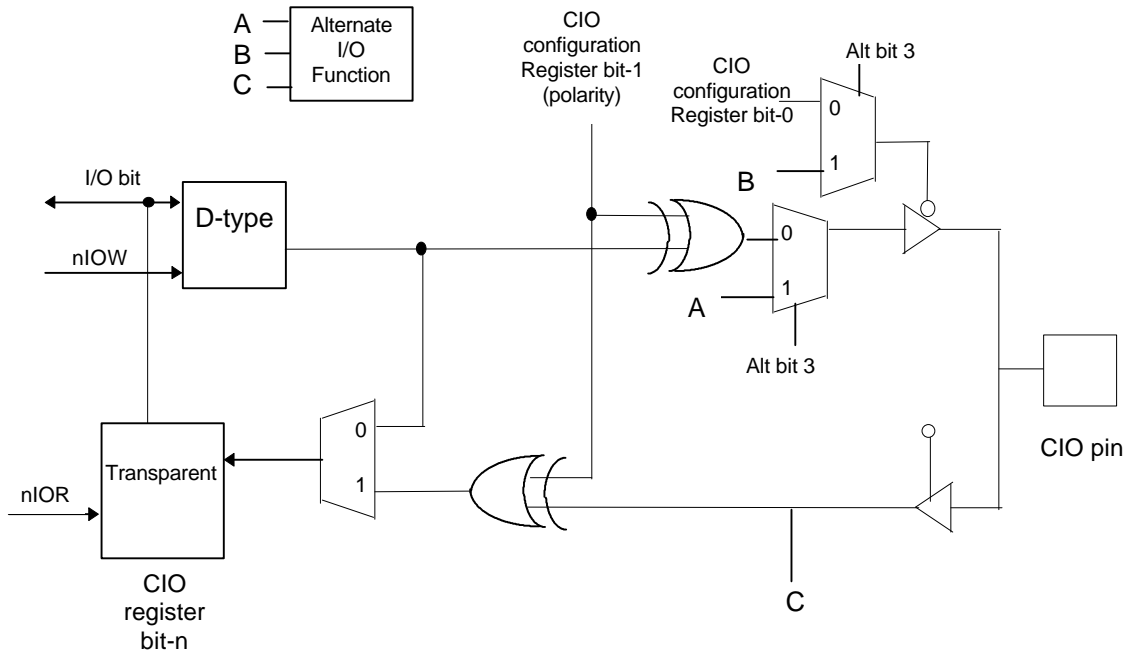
A
B
C
Alternate I/O Function

CIO configuration Register bit-1 (polarity)

Alt bit 3

CIO configuration Register bit-0

0
1
B

I/O bit
D-type
nIOW

0
1
A

Alt bit 3

CIO pin

Transparent
nIOR

0
1

CIO register bit-n

C